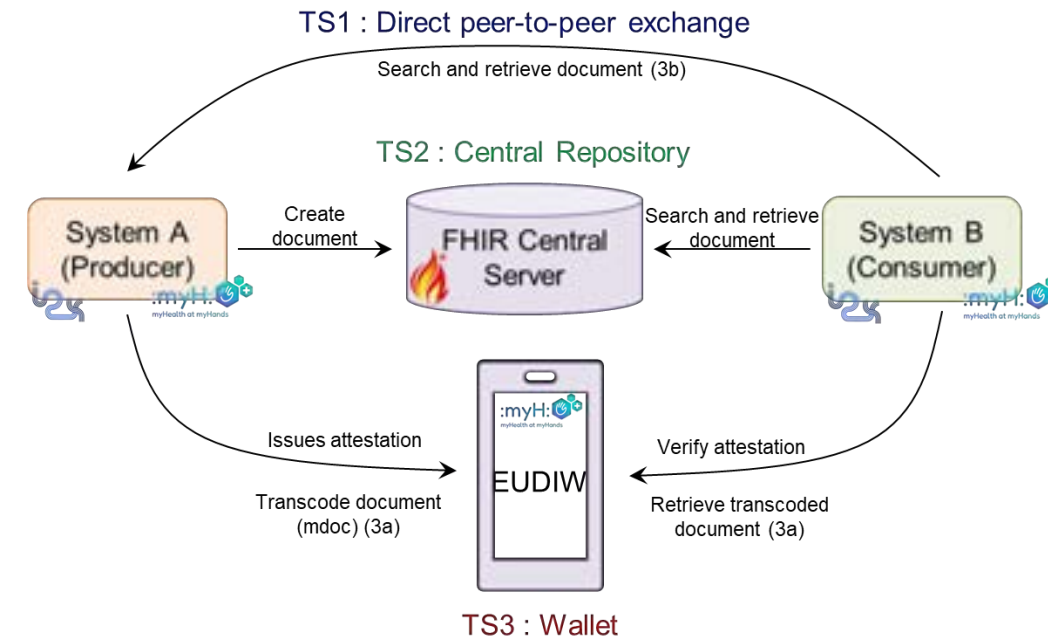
TS1 : Direct peer-to-peer exchange

Search and retrieve document (3b)

TS2 : Central Repository

System A (Producer)

:myH:

myHealth at myHands

Create document

FHIR Central Server

Search and retrieve document

System B (Consumer)

:myH:

myHealth at myHands

:myH:

myHealth at myHands

Issues attestation

EUDIW

Verify attestation

Transcode document (mdoc) (3a)

Retrieve transcoded document (3a)

TS3 : Wallet